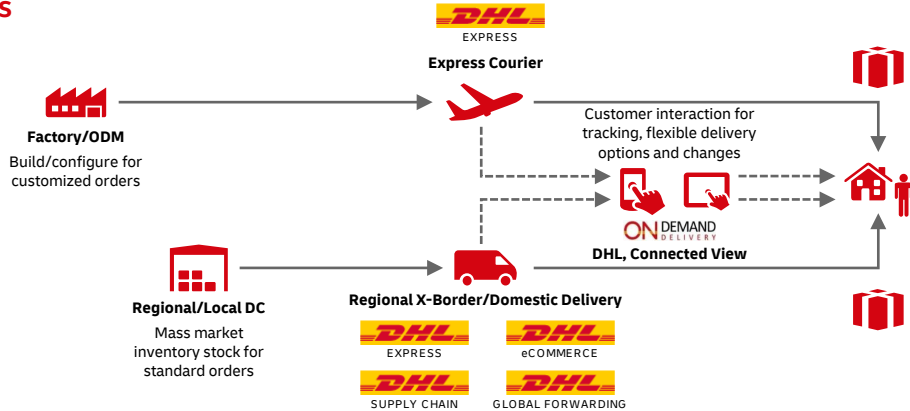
S

DHL
EXPRESS

Express Courier

Factory/ODM
Build/configure for customized orders

Customer interaction for tracking, flexible delivery options and changes

ON DEMAND DELIVERY
DHL, Connected View

Regional/Local DC
Mass market inventory stock for standard orders

Regional X-Border/Domestic Delivery

DHL
EXPRESS

DHL
eCOMMERCE

DHL
SUPPLY CHAIN

DHL
GLOBAL FORWARDING